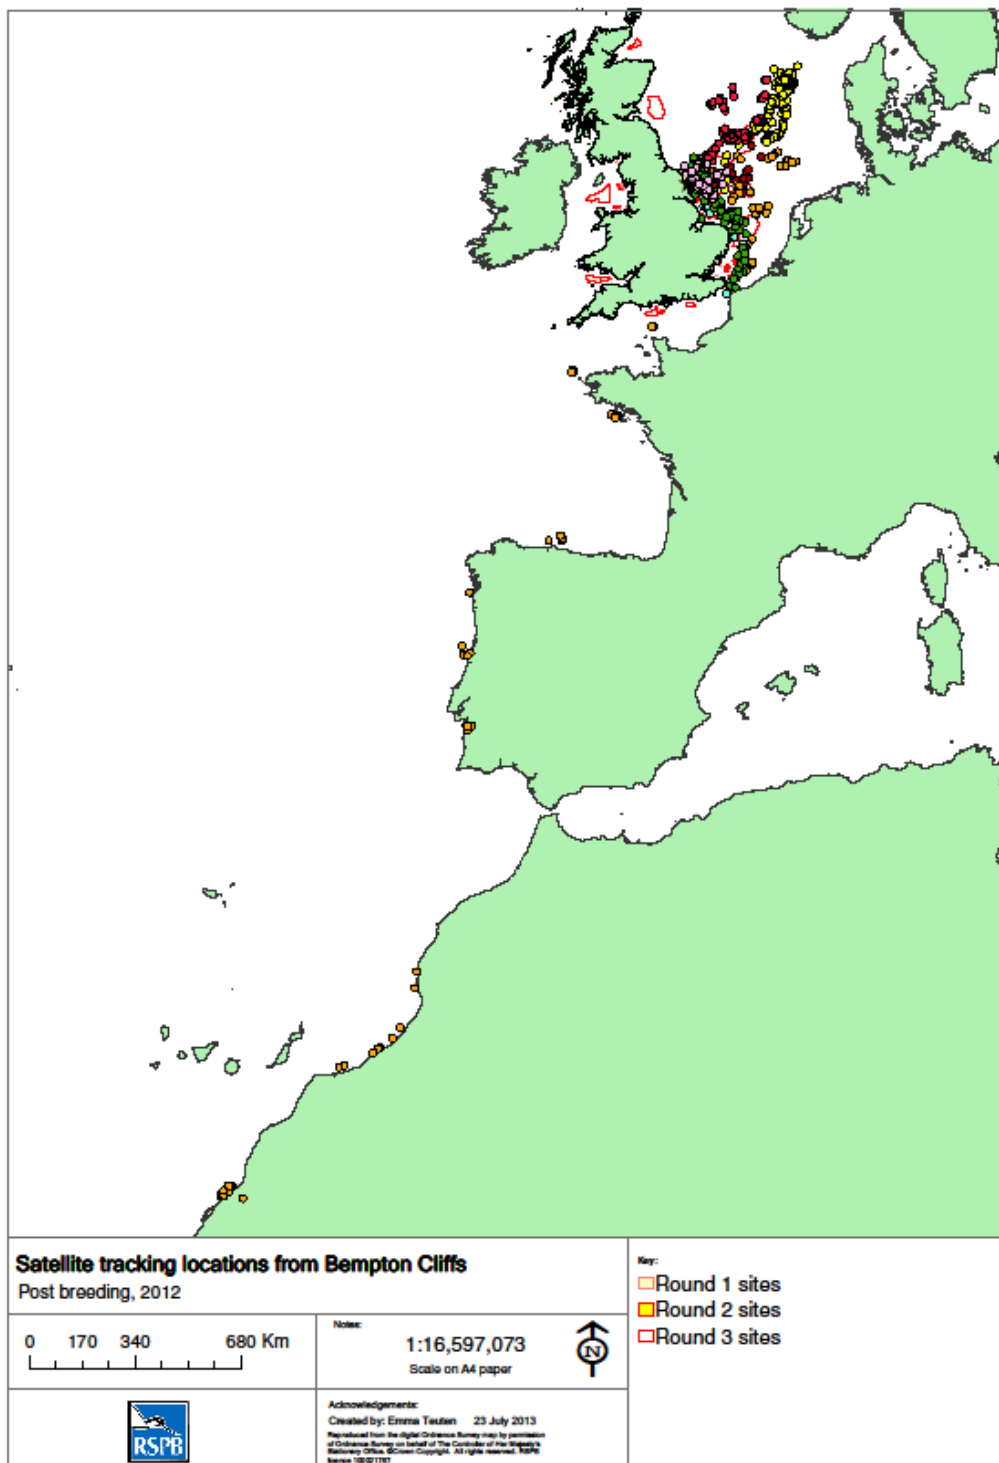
Satellite tracking locations from Bempton Cliffs
Post breeding, 2012

0 170 340 680 Km

Notes:
1:16,597,073
Scale on A4 paper

N

Key:
Round 1 sites
Round 2 sites
Round 3 sites

RSPB

Acknowledgements:
Created by: Emma Teuten 23 July 2013
Reproduced from the digital Ordnance Survey map by permission of Ordnance Survey on behalf of The Controller of Her Majesty's Stationery Office. ©Crown Copyright. All rights reserved. RSPB licence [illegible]